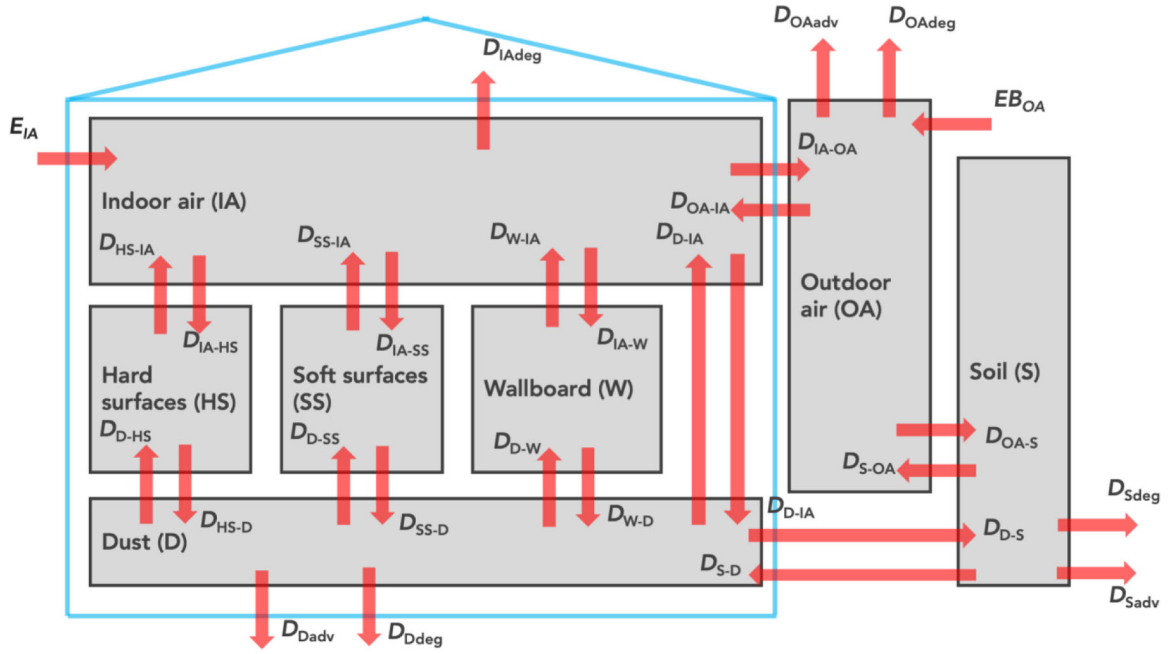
$D_{OAadv}$ $D_{OAdeg}$

$D_{IAdeg}$

$EB_{OA}$

$E_{IA}$

$D_{IA\text{-}OA}$

Indoor air (IA)

$D_{OA\text{-}IA}$

$D_{HS\text{-}IA}$ $D_{SS\text{-}IA}$ $D_{W\text{-}IA}$ $D_{D\text{-}IA}$

Outdoor air (OA)

$D_{IA\text{-}HS}$ $D_{IA\text{-}SS}$ $D_{IA\text{-}W}$

Hard surfaces (HS)

Soft surfaces (SS)

Wallboard (W)

Soil (S)

$D_{D\text{-}HS}$ $D_{D\text{-}SS}$ $D_{D\text{-}W}$

$D_{OA\text{-}S}$

$D_{S\text{-}OA}$

$D_{HS\text{-}D}$ $D_{SS\text{-}D}$ $D_{W\text{-}D}$ $D_{D\text{-}IA}$

$D_{Sdeg}$

Dust (D)

$D_{D\text{-}S}$

$D_{S\text{-}D}$

$D_{Sadv}$

$D_{Dadv}$ $D_{Ddeg}$